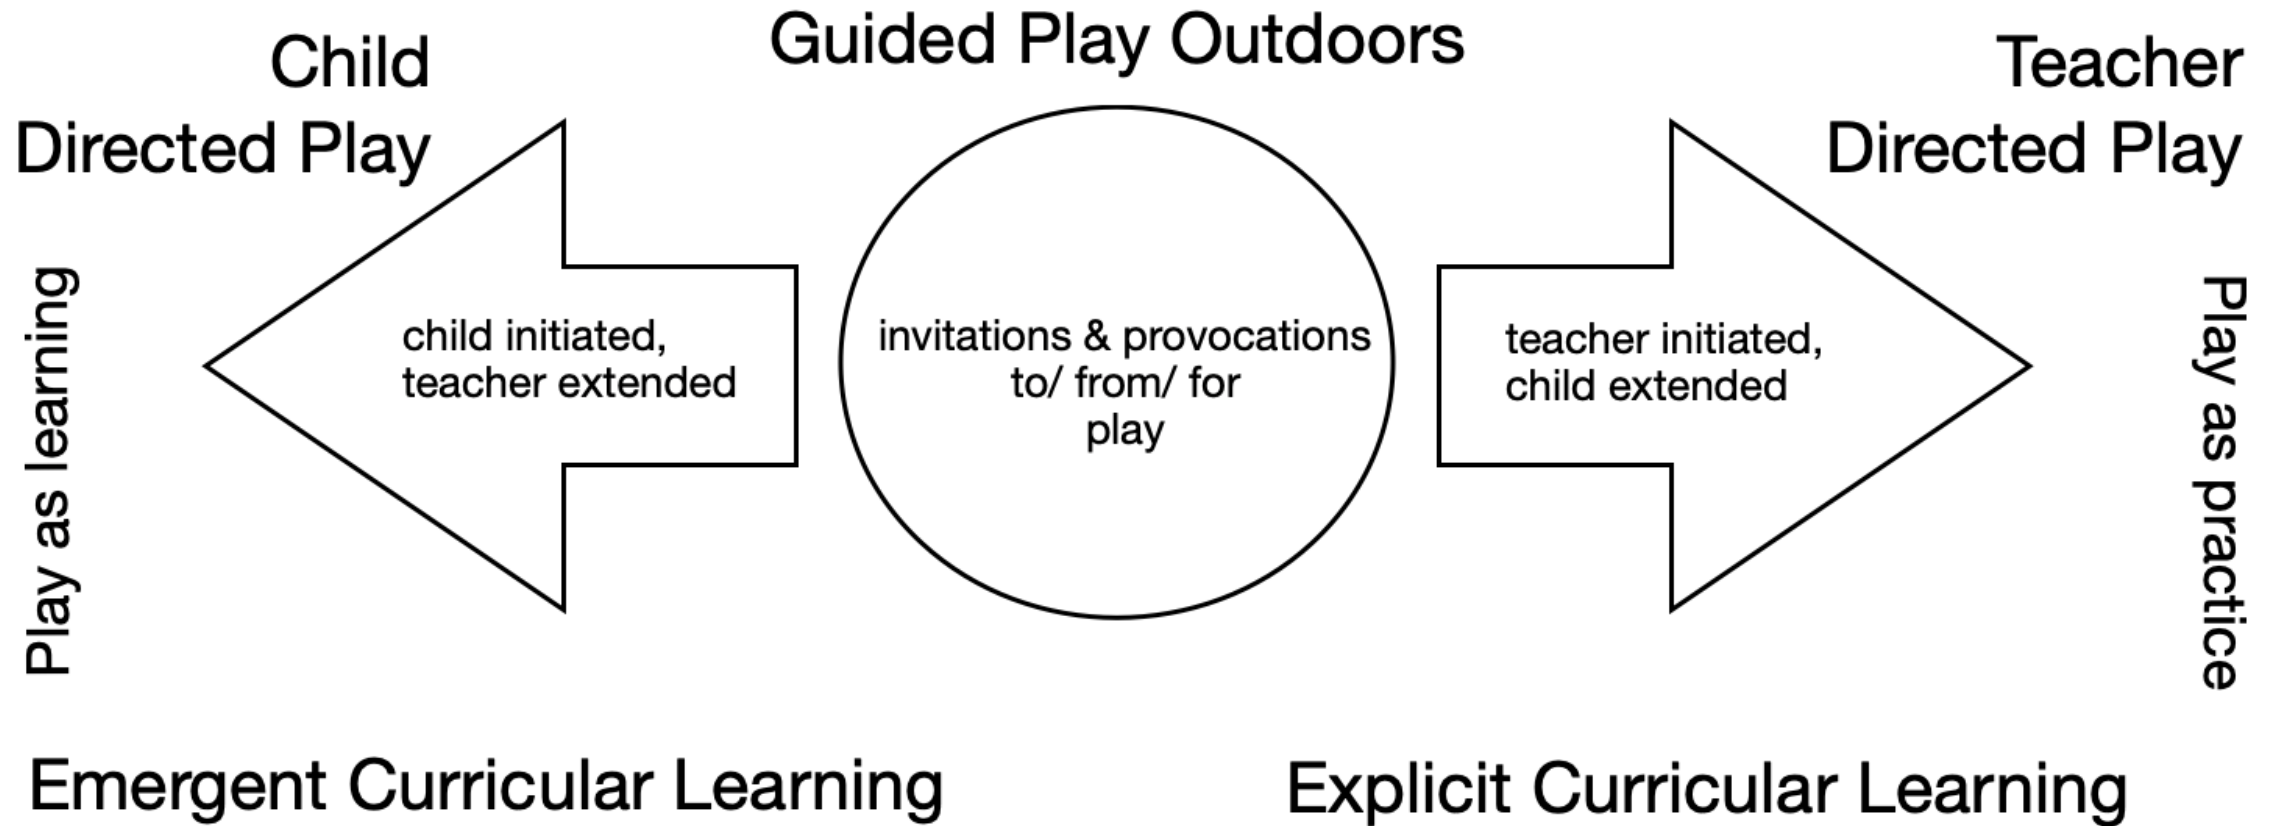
Child
Directed Play

Guided Play Outdoors

Teacher
Directed Play

Play as learning

child initiated,
teacher extended

invitations & provocations
to/ from/ for
play

teacher initiated,
child extended

Play as practice

Emergent Curricular Learning

Explicit Curricular Learning